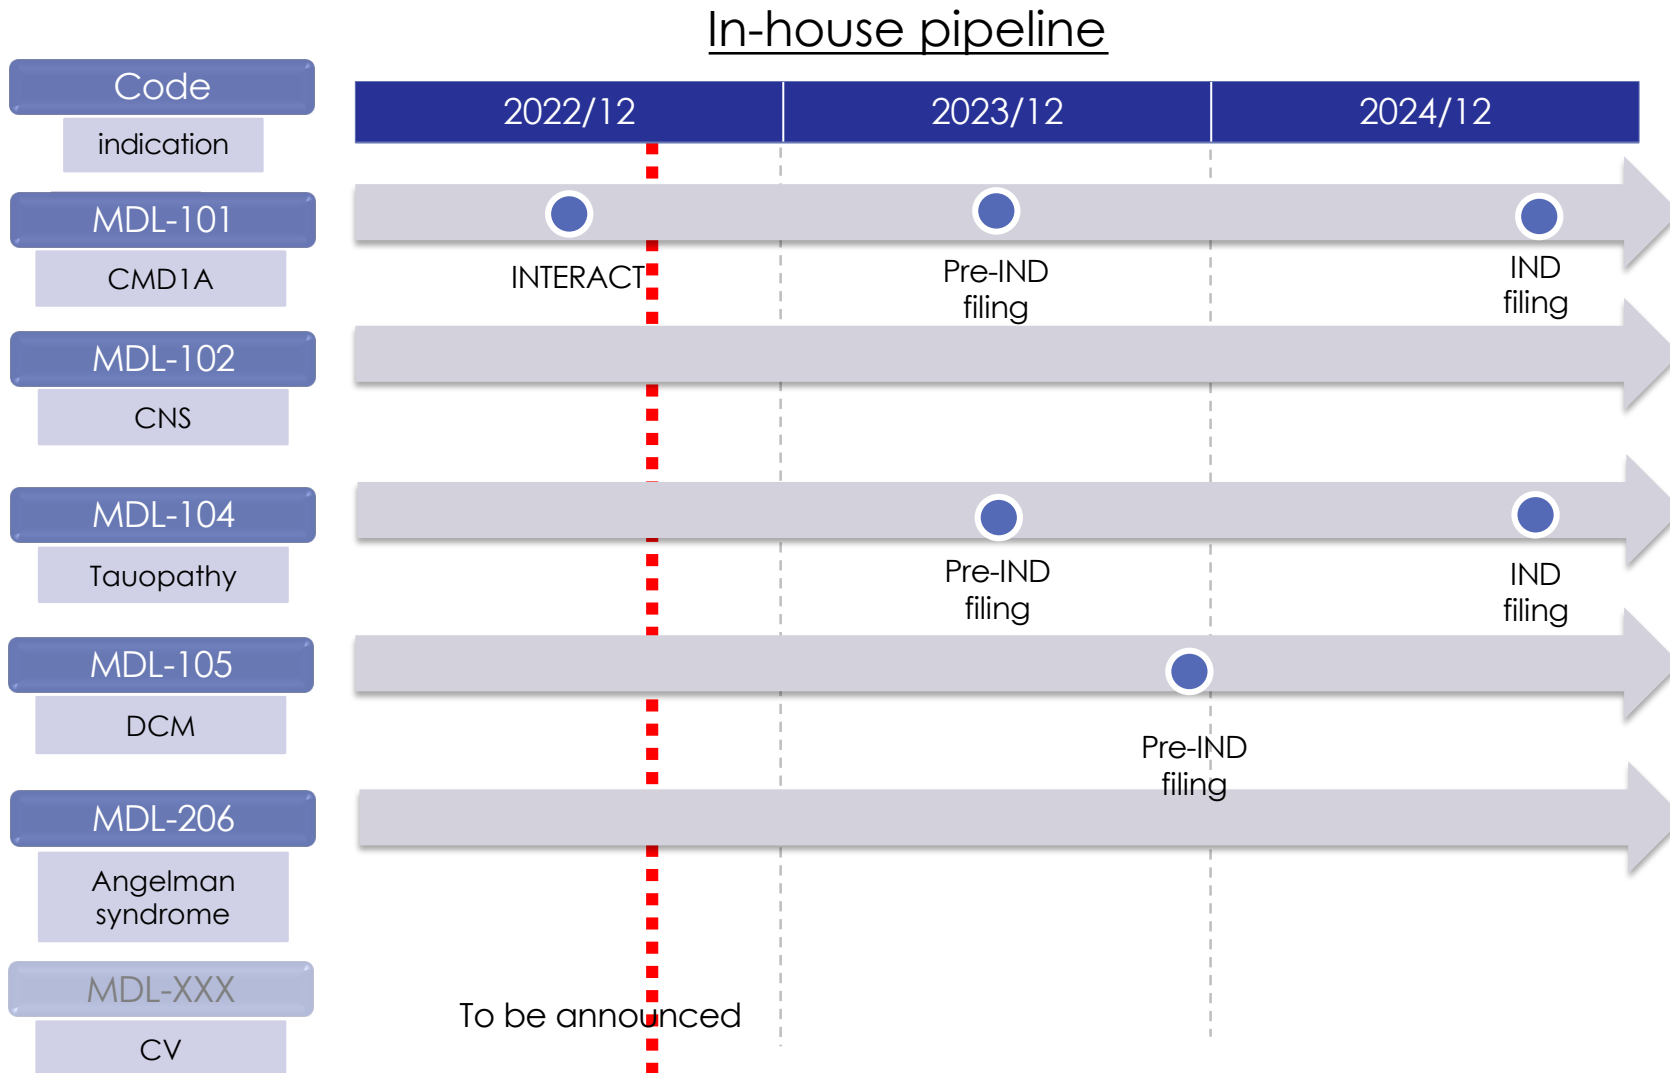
In-house pipeline

Code
indication

| 2022/12 | 2023/12 | 2024/12 |
|---|---|---|

MDL-101
CMD1A

INTERACT

Pre-IND filing

IND filing

MDL-102
CNS

MDL-104
Tauopathy

Pre-IND filing

IND filing

MDL-105
DCM

Pre-IND filing

MDL-206
Angelman syndrome

MDL-XXX
CV

To be announced